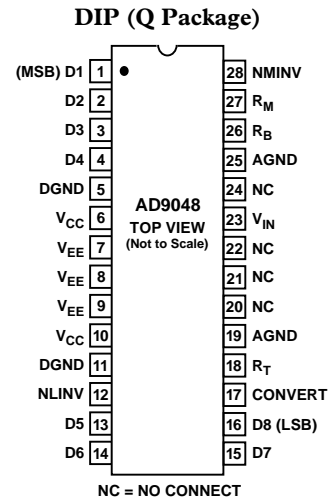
DIP (Q Package)

(MSB) D1 1
D2 2
D3 3
D4 4
DGND 5
$V_{CC}$ 6
$V_{EE}$ 7
$V_{EE}$ 8
$V_{EE}$ 9
$V_{CC}$ 10
DGND 11
NLINV 12
D5 13
D6 14

AD9048
TOP VIEW
(Not to Scale)

28 NMINV
27 $R_M$
26 $R_B$
25 AGND
24 NC
23 $V_{IN}$
22 NC
21 NC
20 NC
19 AGND
18 $R_T$
17 CONVERT
16 D8 (LSB)
15 D7

NC = NO CONNECT